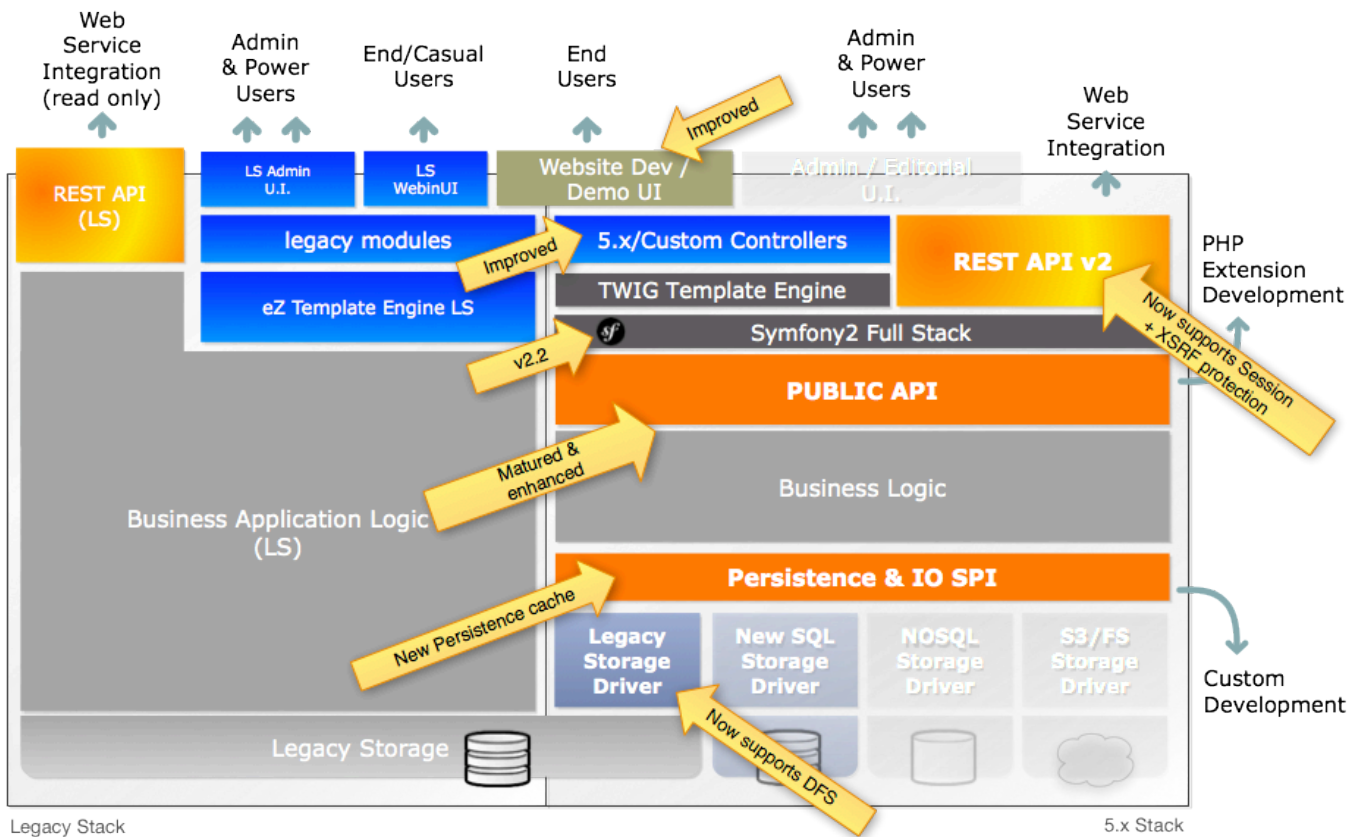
Web Service Integration (read only)

Admin & Power Users

End/Casual Users

End Users

Admin & Power Users

Web Service Integration

REST API (LS)

LS Admin U.I.

LS WebinUI

Website Dev / Demo UI

Improved

Admin / Editorial U.I.

legacy modules

Improved

5.x/Custom Controllers

REST API v2

PHP Extension Development

eZ Template Engine LS

TWIG Template Engine

Now supports Session + XSRF protection

v2.2

Symfony2 Full Stack

PUBLIC API

Matured & enhanced

Business Logic

Business Application Logic (LS)

Persistence & IO SPI

New Persistence cache

Legacy Storage Driver

New SQL Storage Driver

NOSQL Storage Driver

S3/FS Storage Driver

Custom Development

Legacy Storage

Now supports DFS

Legacy Stack

5.x Stack